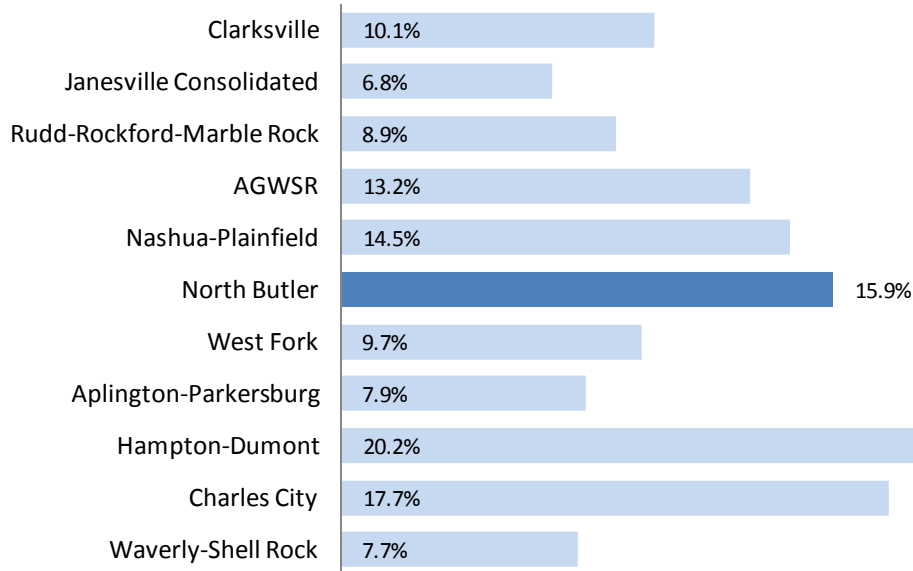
Clarksville 10.1%
Janesville Consolidated 6.8%
Rudd-Rockford-Marble Rock 8.9%
AGWSR 13.2%
Nashua-Plainfield 14.5%
North Butler 15.9%
West Fork 9.7%
Aplington-Parkersburg 7.9%
Hampton-Dumont 20.2%
Charles City 17.7%
Waverly-Shell Rock 7.7%